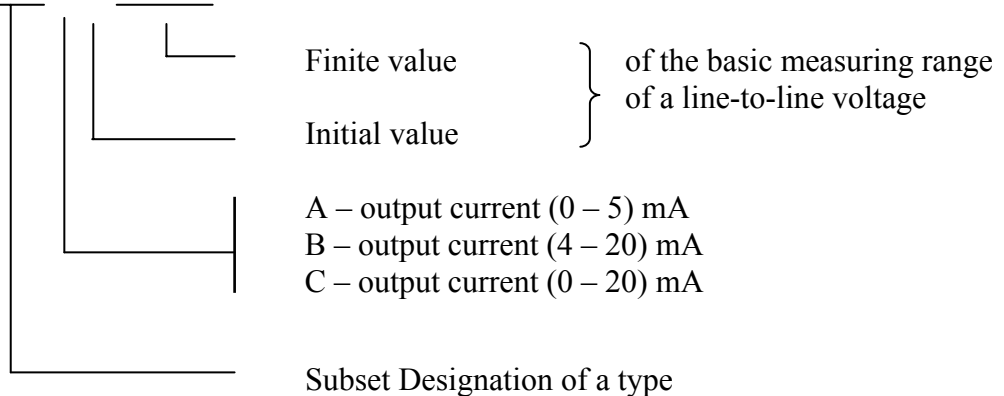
Finite value

Initial value

of the basic measuring range of a line-to-line voltage

A – output current (0 – 5) mA
B – output current (4 – 20) mA
C – output current (0 – 20) mA

Subset Designation of a type